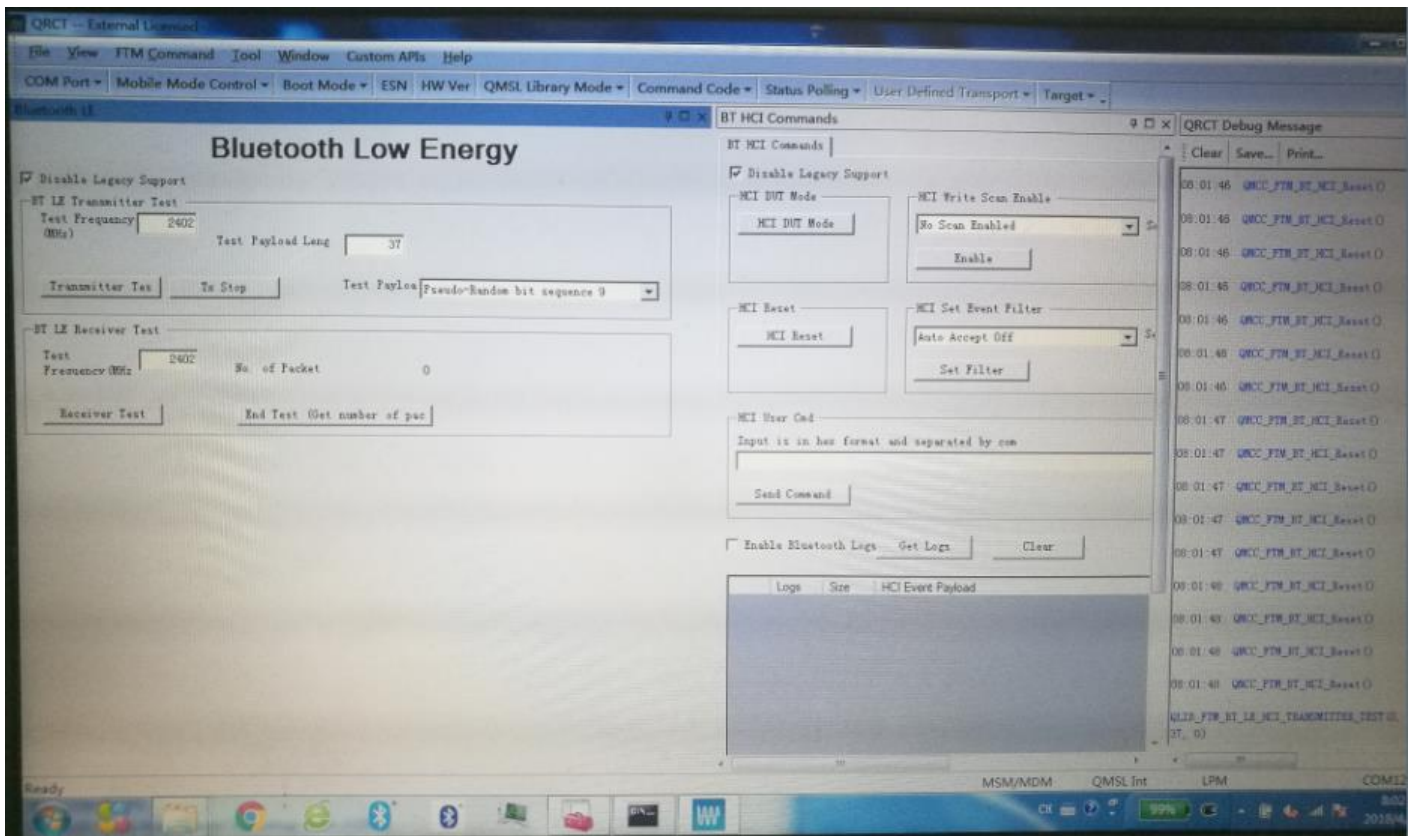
QRCT -- External Licensed

File View FTM Command Tool Window Custom APIs Help

COM Port ▾ Mobile Mode Control ▾ Boot Mode ▾ ESN HW Ver QMSL Library Mode ▾ Command Code ▾ Status Polling ▾ User Defined Transport ▾ Target ▾

Bluetooth LE

Bluetooth Low Energy

☑ Disable Legacy Support

BT LE Transmitter Test

Test Frequency (MHz) 2402

Test Payload Leng 37

Transmitter Tes | Tx Stop

Test Payloa Pseudo-Random bit sequence 9

BT LE Receiver Test

Test Frequency (MHz 2402

No. of Packet 0

Receiver Test | End Test (Get number of pac

BT HCI Commands

BT HCI Commands

☑ Disable Legacy Support

HCI DUT Mode

HCI DUT Mode

HCI Write Scan Enable

No Scan Enabled

Enable

HCI Reset

HCI Reset

HCI Set Event Filter

Auto Accept Off

Set Filter

HCI User Cmd

Input is in hex format and separated by com

Send Command

☐ Enable Bluetooth Logs Get Logs Clear

Logs | Size | HCI Event Payload

QRCT Debug Message

Clear Save... Print...

08:01:46 QMCC_FTM_BT_HCI_Reset()
08:01:46 QMCC_FTM_BT_HCI_Reset()
08:01:46 QMCC_FTM_BT_HCI_Reset()
08:01:46 QMCC_FTM_BT_HCI_Reset()
08:01:46 QMCC_FTM_BT_HCI_Reset()
08:01:46 QMCC_FTM_BT_HCI_Reset()
08:01:46 QMCC_FTM_BT_HCI_Reset()
08:01:47 QMCC_FTM_BT_HCI_Reset()
08:01:47 QMCC_FTM_BT_HCI_Reset()
08:01:47 QMCC_FTM_BT_HCI_Reset()
08:01:47 QMCC_FTM_BT_HCI_Reset()
08:01:47 QMCC_FTM_BT_HCI_Reset()
08:01:48 QMCC_FTM_BT_HCI_Reset()
08:01:48 QMCC_FTM_BT_HCI_Reset()
08:01:48 QMCC_FTM_BT_HCI_Reset()
08:01:48 QMCC_FTM_BT_HCI_Reset()

QLIB_FTM_BT_LE_HCI_TRANSMITTER_TEST(0, 37, 0)

Ready

MSM/MDM QMSL Int LPM COM12

99%

2018/4